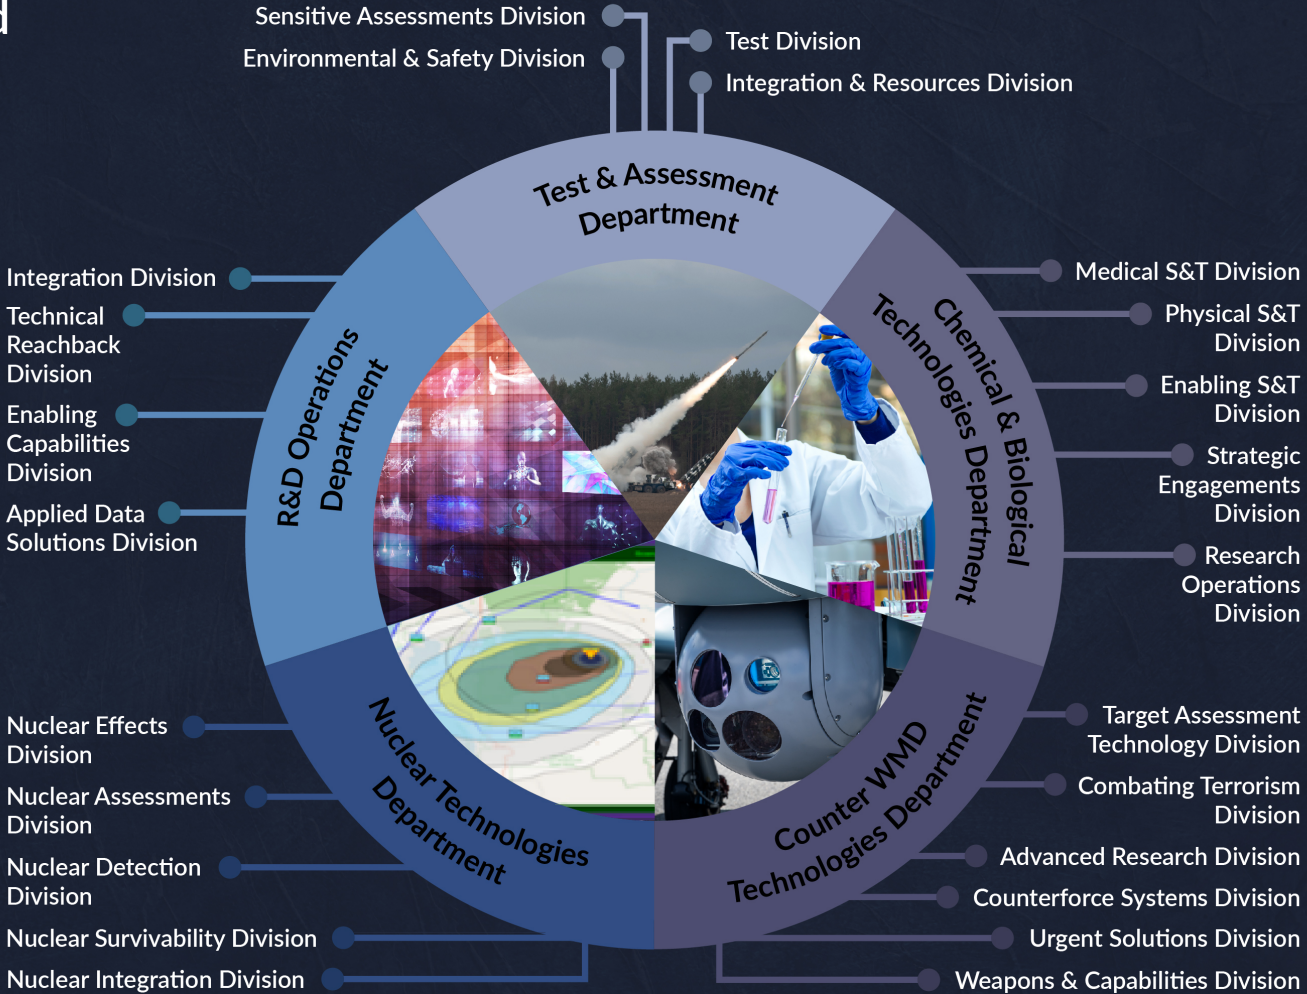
Sensitive Assessments Division
Environmental & Safety Division
Test Division
Integration & Resources Division

Test & Assessment Department

Integration Division
Technical Reachback Division
Enabling Capabilities Division
Applied Data Solutions Division

R&D Operations Department

Chemical & Biological Technologies Department

Medical S&T Division
Physical S&T Division
Enabling S&T Division
Strategic Engagements Division
Research Operations Division

Nuclear Effects Division
Nuclear Assessments Division
Nuclear Detection Division
Nuclear Survivability Division
Nuclear Integration Division

Nuclear Technologies Department

Counter WMD Technologies Department

Target Assessment Technology Division
Combating Terrorism Division
Advanced Research Division
Counterforce Systems Division
Urgent Solutions Division
Weapons & Capabilities Division